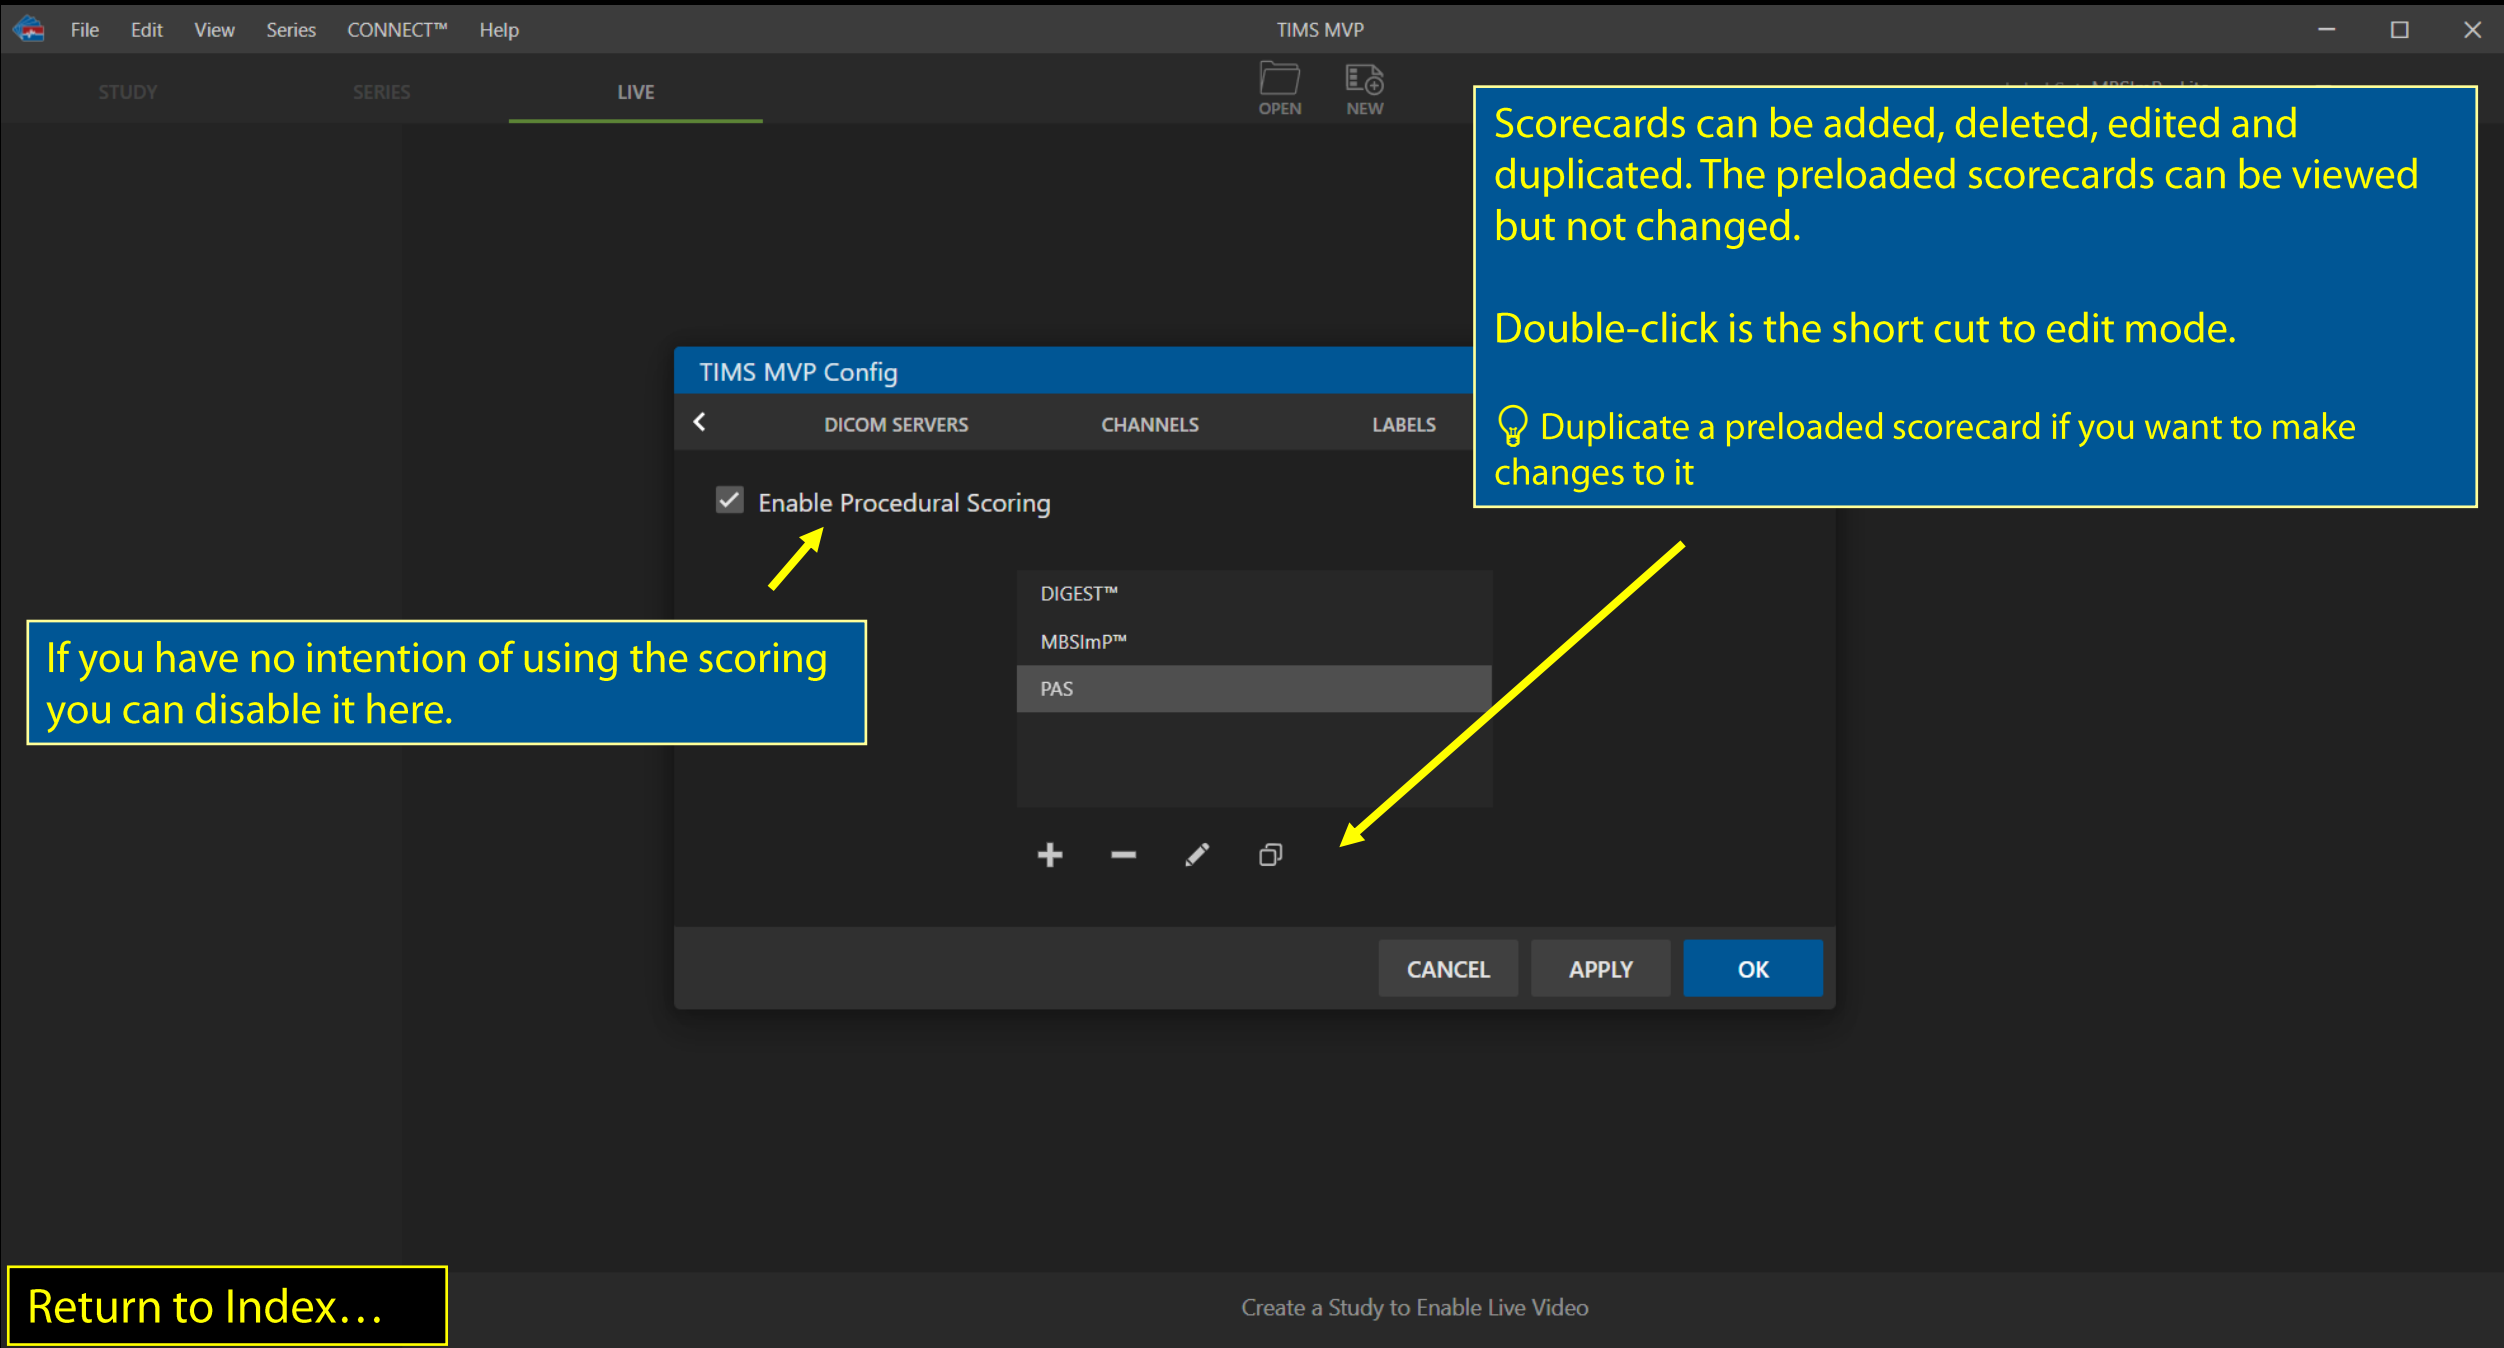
File Edit View Series CONNECT™ Help

TIMS MVP

STUDY SERIES LIVE

OPEN NEW

Scorecards can be added, deleted, edited and duplicated. The preloaded scorecards can be viewed but not changed.

Double-click is the short cut to edit mode.

Duplicate a preloaded scorecard if you want to make changes to it

TIMS MVP Config

DICOM SERVERS CHANNELS LABELS

Enable Procedural Scoring

DIGEST™
MBSImP™
PAS

If you have no intention of using the scoring you can disable it here.

CANCEL APPLY OK

Return to Index…

Create a Study to Enable Live Video